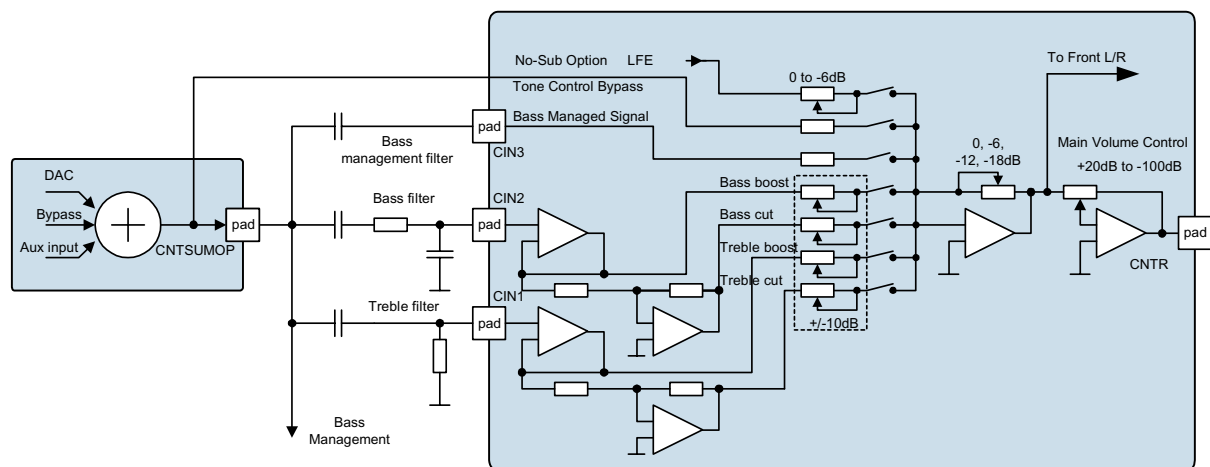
No-Sub Option LFE

To Front L/R

0 to -6dB

Tone Control Bypass

Bass management filter

pad

Bass Managed Signal

CIN3

0, -6, -12, -18dB

Main Volume Control

+20dB to -100dB

DAC

Bypass

Aux input

CNTSUMOP

pad

Bass filter

CIN2

pad

Bass boost

Bass cut

Treble boost

Treble cut

pad

CNTR

Treble filter

CIN1

pad

+/-10dB

Bass Management